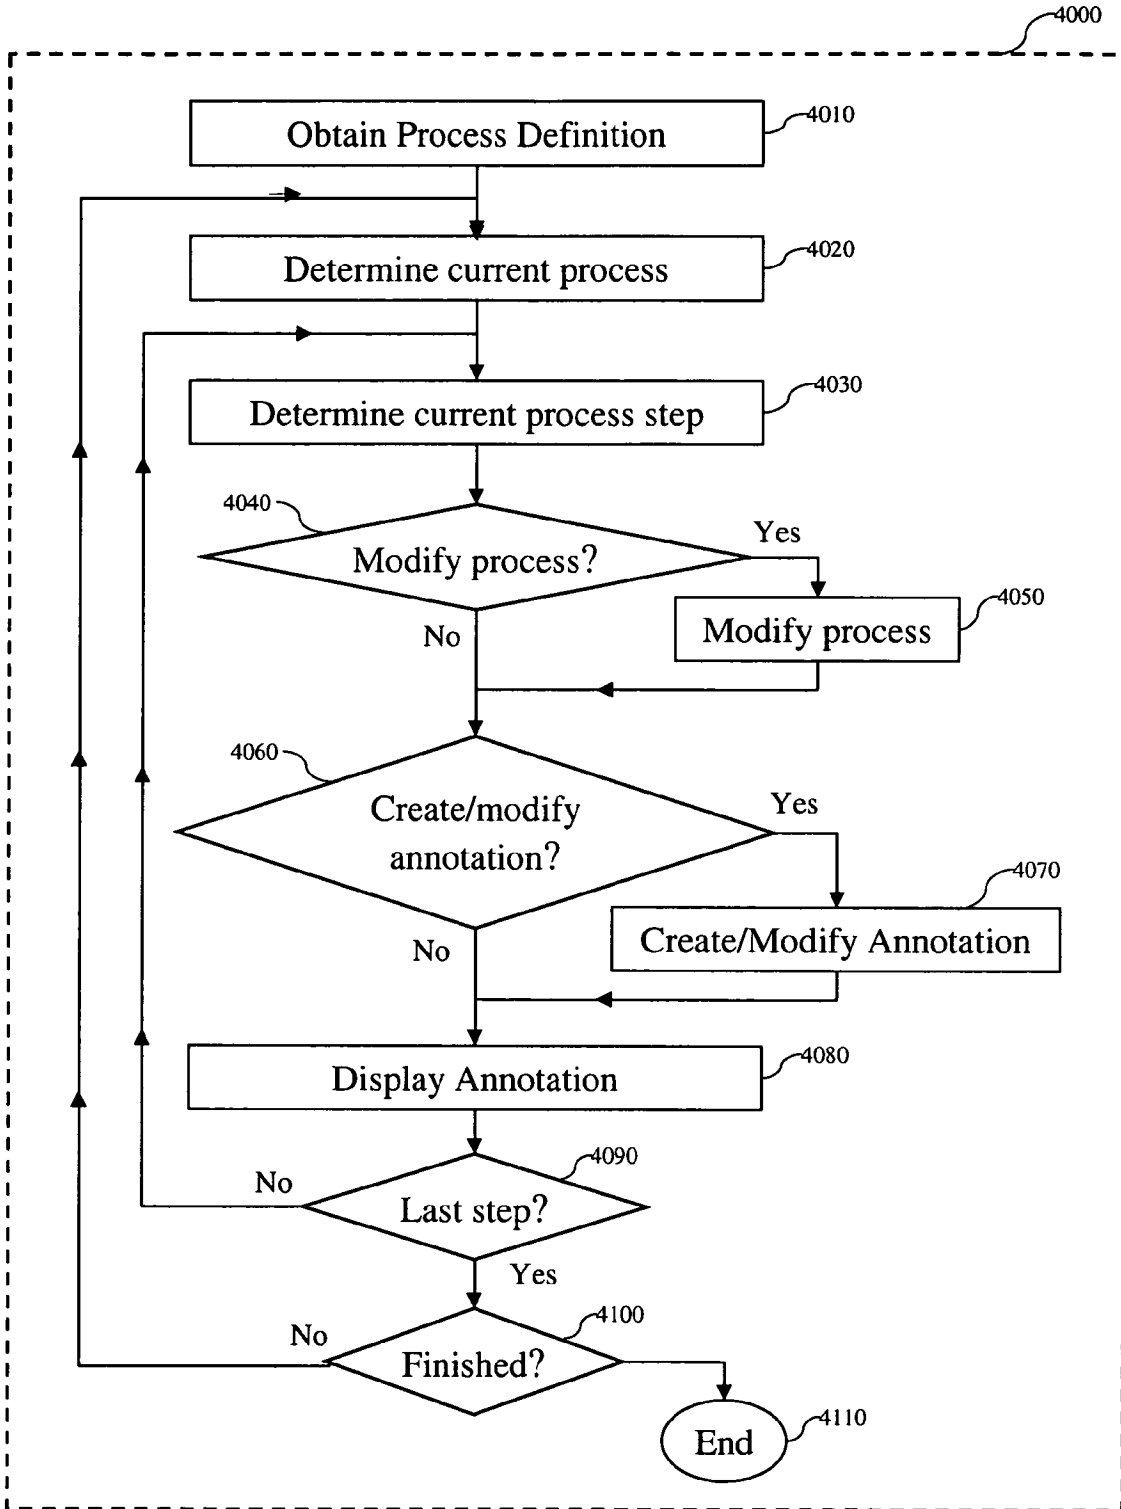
4000

Obtain Process Definition
4010

Determine current process
4020

Determine current process step
4030

4040
Modify process?
Yes
Modify process
4050
No

4060
Create/modify annotation?
Yes
Create/Modify Annotation
4070
No

Display Annotation
4080

No
Last step?
4090
Yes

No
Finished?
4100

End
4110